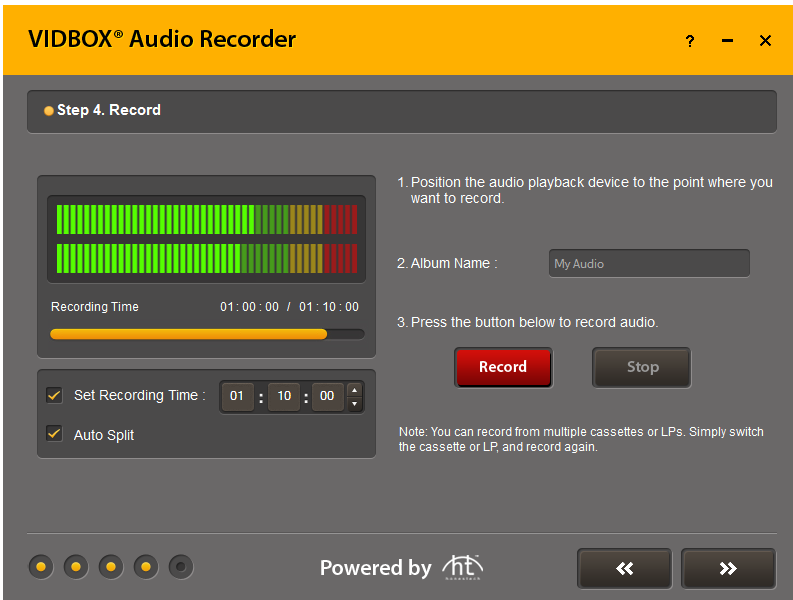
VIDBOX® Audio Recorder

? – ×

Step 4. Record

Recording Time 01 : 00 : 00 / 01 : 10 : 00

Set Recording Time : 01 : 10 : 00

Auto Split

1. Position the audio playback device to the point where you want to record.

2. Album Name : My Audio

3. Press the button below to record audio.

Record

Stop

Note: You can record from multiple cassettes or LPs. Simply switch the cassette or LP, and record again.

Powered by ht honestech

«

»